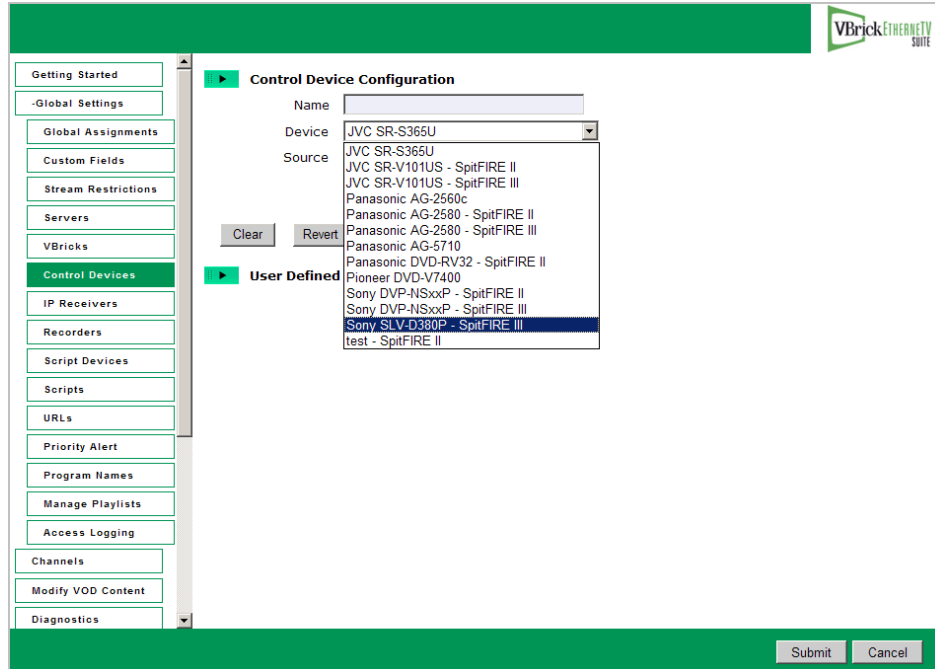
VBrick ETHERNETV SUITE

Getting Started
-Global Settings
Global Assignments
Custom Fields
Stream Restrictions
Servers
VBricks
Control Devices
IP Receivers
Recorders
Script Devices
Scripts
URLs
Priority Alert
Program Names
Manage Playlists
Access Logging
Channels
Modify VOD Content
Diagnostics

Control Device Configuration
Name
Device JVC SR-S365U
Source

JVC SR-S365U
JVC SR-V101US - SpitFIRE II
JVC SR-V101US - SpitFIRE III
Panasonic AG-2560c
Panasonic AG-2580 - SpitFIRE II
Panasonic AG-2580 - SpitFIRE III
Panasonic AG-5710
Panasonic DVD-RV32 - SpitFIRE II
Pioneer DVD-V7400
Sony DVP-NSxxP - SpitFIRE II
Sony DVP-NSxxP - SpitFIRE III
Sony SLV-D380P - SpitFIRE III
test - SpitFIRE II

Clear Revert

User Defined

Submit Cancel